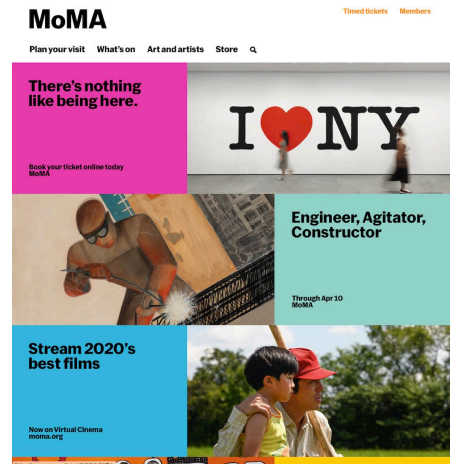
MoMA

Timed tickets Members

Plan your visit What's on Art and artists Store

There's nothing like being here.

Book your ticket online today
MoMA

I ♥ NY

Engineer, Agitator, Constructor

Through Apr 10
MoMA

Stream 2020's best films

Now on Virtual Cinema
moma.org